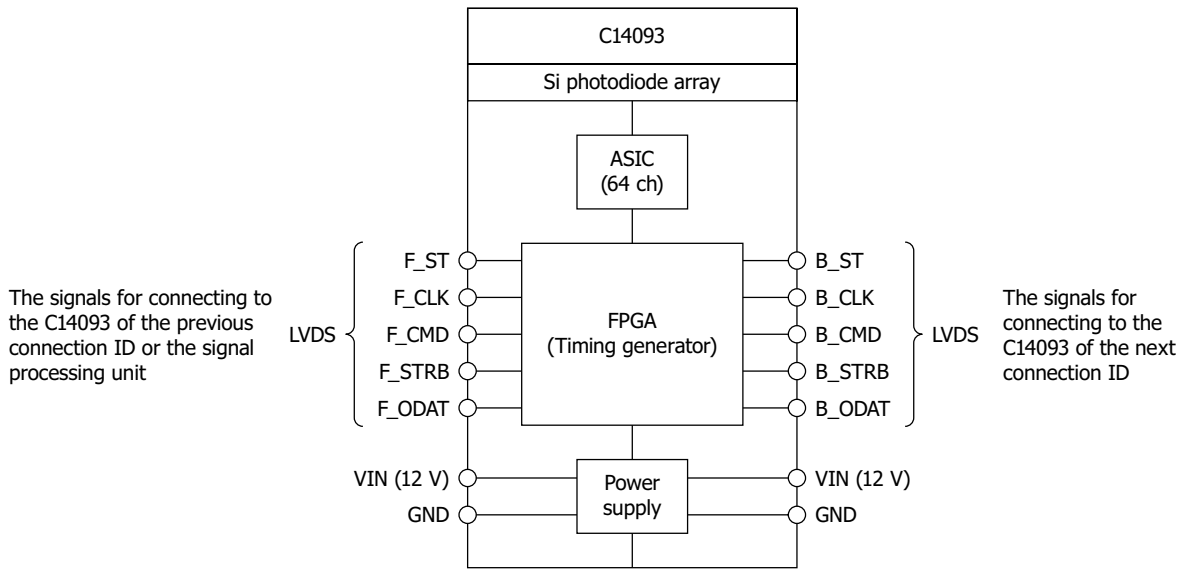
C14093

Si photodiode array

ASIC (64 ch)

The signals for connecting to the C14093 of the previous connection ID or the signal processing unit

LVDS

F_ST
F_CLK
F_CMD
F_STRB
F_ODAT

FPGA (Timing generator)

B_ST
B_CLK
B_CMD
B_STRB
B_ODAT

LVDS

The signals for connecting to the C14093 of the next connection ID

VIN (12 V)
GND

Power supply

VIN (12 V)
GND